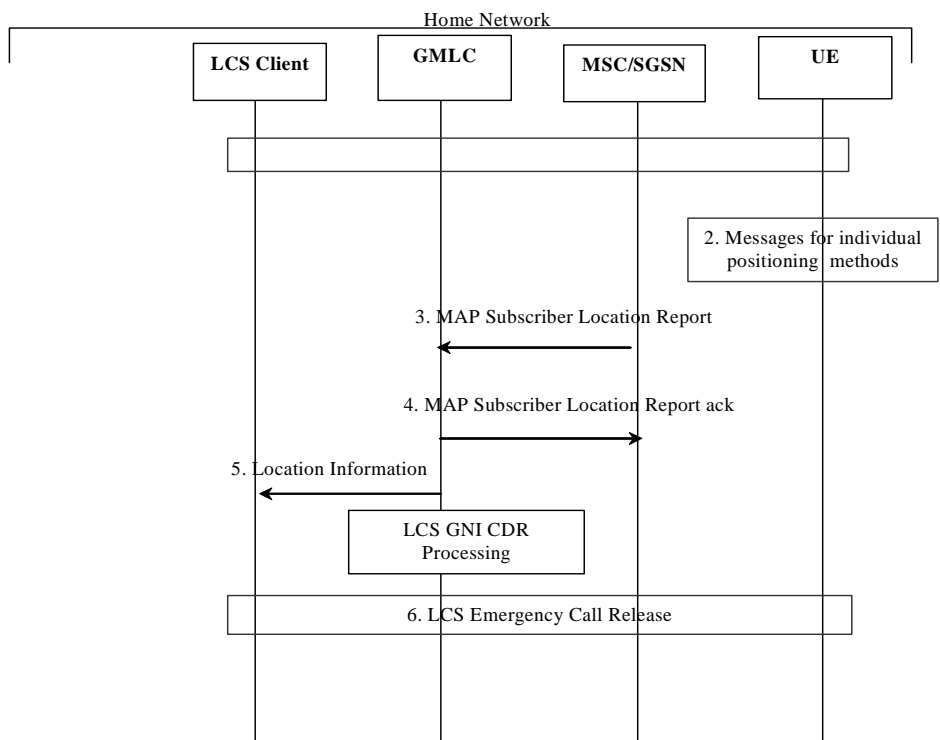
Home Network

LCS Client

GMLC

MSC/SGSN

UE

2. Messages for individual positioning methods

3. MAP Subscriber Location Report

4. MAP Subscriber Location Report ack

5. Location Information

LCS GNI CDR Processing

6. LCS Emergency Call Release